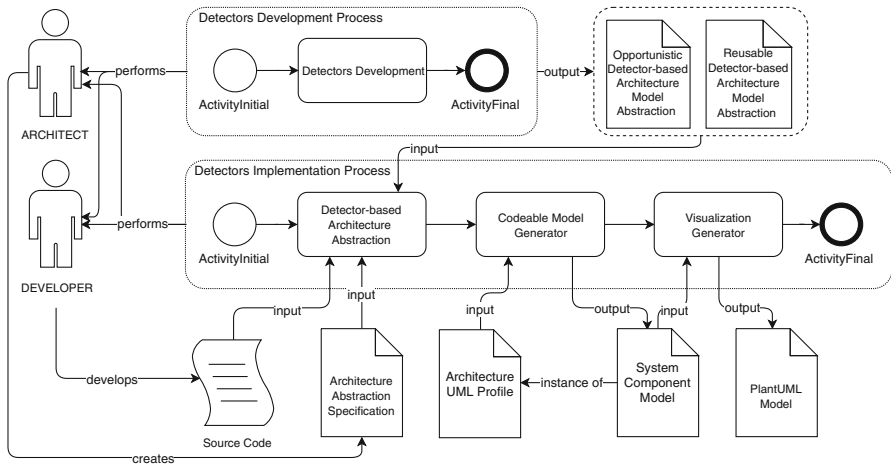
Detectors Development Process

ARCHITECT

performs

ActivityInitial

Detectors Development

ActivityFinal

output

Opportunistic Detector-based Architecture Model Abstraction

Reusable Detector-based Architecture Model Abstraction

input

Detectors Implementation Process

DEVELOPER

performs

ActivityInitial

Detector-based Architecture Abstraction

Codeable Model Generator

Visualization Generator

ActivityFinal

input

input

input

output

input

output

develops

Source Code

Architecture Abstraction Specification

Architecture UML Profile

instance of

System Component Model

PlantUML Model

creates